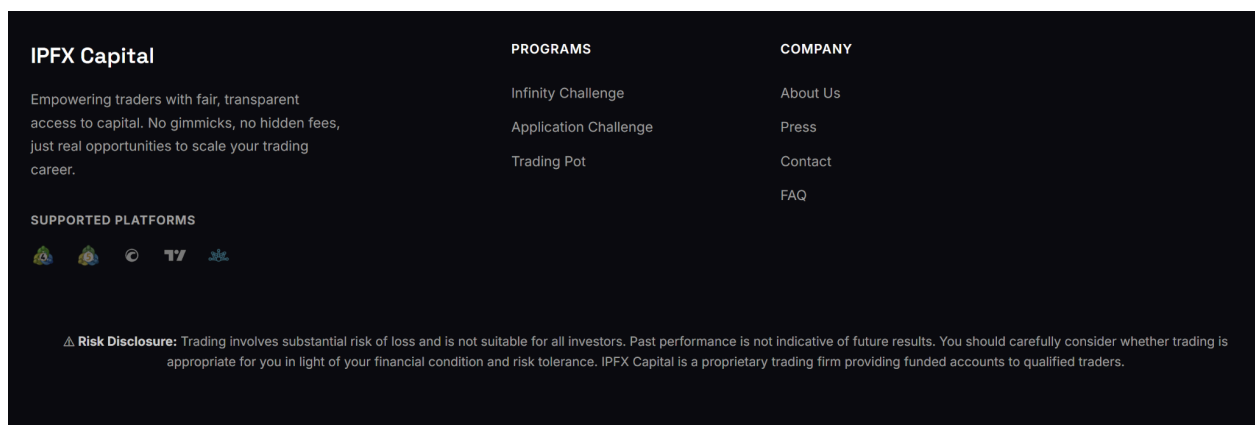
IPFX Capital

Empowering traders with fair, transparent access to capital. No gimmicks, no hidden fees, just real opportunities to scale your trading career.

SUPPORTED PLATFORMS

PROGRAMS

Infinity Challenge

Application Challenge

Trading Pot

COMPANY

About Us

Press

Contact

FAQ

⚠ **Risk Disclosure:** Trading involves substantial risk of loss and is not suitable for all investors. Past performance is not indicative of future results. You should carefully consider whether trading is appropriate for you in light of your financial condition and risk tolerance. IPFX Capital is a proprietary trading firm providing funded accounts to qualified traders.